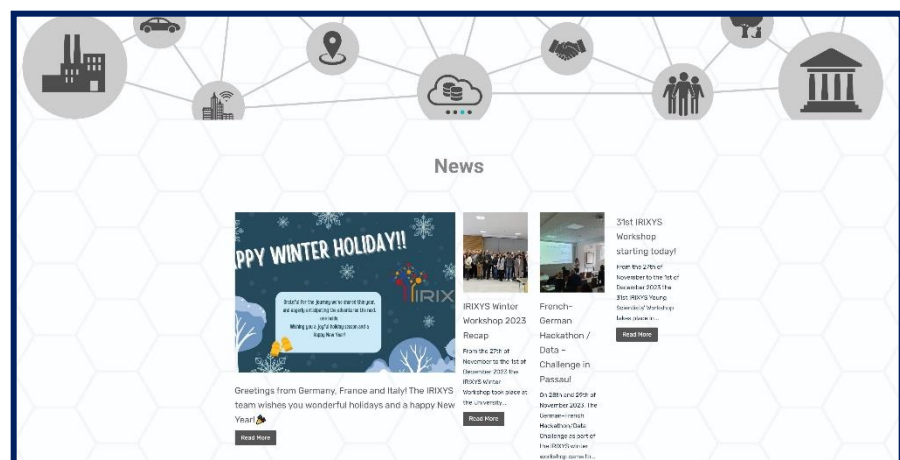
News

PPY WINTER HOLIDAY!!

Grateful for the journey we've shared this year, and eagerly anticipating the adventures the next one holds. Wishing you a joyful holiday season and a Happy New Year!

IRIXYS

Greetings from Germany, France and Italy! The IRIXYS team wishes you wonderful holidays and a happy New Year!

Read More

IRIXYS Winter Workshop 2023 Recap

From the 27th of November to the 1st of December 2023 the IRIXYS Winter Workshop took place at the University...

Read More

French-German Hackathon / Data – Challenge in Passau!

On 28th and 29th of November 2023, the German-French Hackathon/Data Challenge as part of the IRIXYS winter workshop came to...

31st IRIXYS Workshop starting today!

From the 27th of November to the 1st of December 2023 the 31st IRIXYS Young Scientists' Workshop takes place in...

Read More